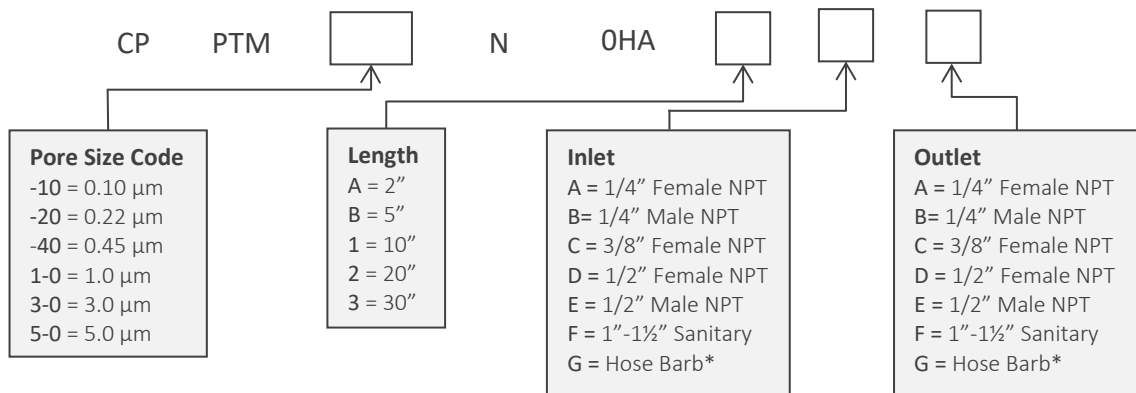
CP PTM N 0HA

**Pore Size Code**
-10 = 0.10 µm
-20 = 0.22 µm
-40 = 0.45 µm
1-0 = 1.0 µm
3-0 = 3.0 µm
5-0 = 5.0 µm

**Length**
A = 2"
B = 5"
1 = 10"
2 = 20"
3 = 30"

**Inlet**
A = 1/4" Female NPT
B= 1/4" Male NPT
C = 3/8" Female NPT
D = 1/2" Female NPT
E = 1/2" Male NPT
F = 1"-1½" Sanitary
G = Hose Barb*

**Outlet**
A = 1/4" Female NPT
B= 1/4" Male NPT
C = 3/8" Female NPT
D = 1/2" Female NPT
E = 1/2" Male NPT
F = 1"-1½" Sanitary
G = Hose Barb*